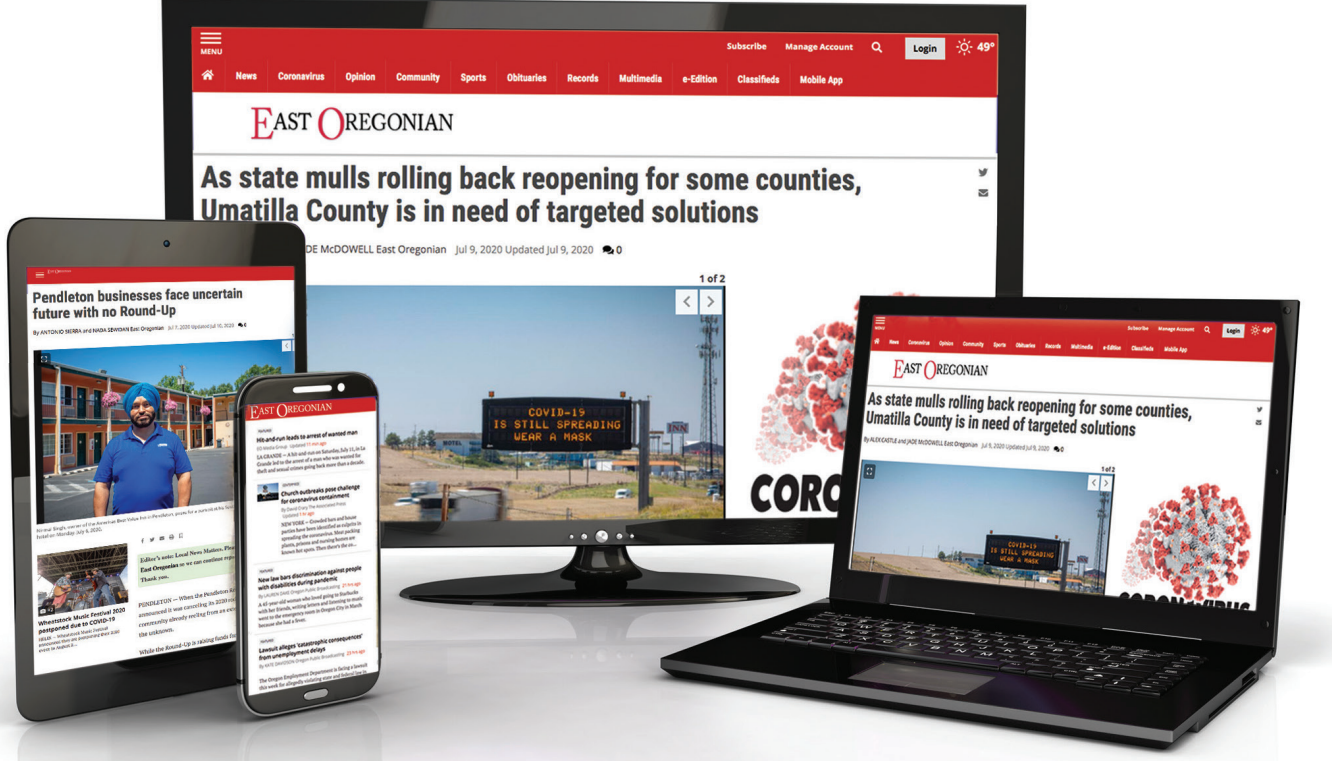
MENU

Subscribe Manage Account Login 49°

News Coronavirus Opinion Community Sports Obituaries Records Multimedia e-Edition Classifieds Mobile App

EAST OREGONIAN

As state mulls rolling back reopening for some counties, Umatilla County is in need of targeted solutions

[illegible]DE McDOWELL East Oregonian Jul 9, 2020 Updated Jul 9, 2020 0

1 of 2

COVID-19 IS STILL SPREADING WEAR A MASK

CORO

Pendleton businesses face uncertain future with no Round-Up

By ANTONIO SIERRA and NADA SEWIDAN East Oregonian Jul 7, 2020 Updated Jul 10, 2020

Editor's note: Local News Matters. Plea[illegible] East Oregonian so we can continue rep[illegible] Thank you.

PENDLETON — When the Pendleton R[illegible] announced it was canceling its 2020 ro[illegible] community already reeling from an eco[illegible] the unknown.

While the Round-Up is raising funds fo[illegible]

Wheatstock Music Festival 2020 postponed due to COVID-19

EAST OREGONIAN

Hit-and-run leads to arrest of wanted man

LA GRANDE — A hit-and-run on Saturday, July 11, in La Grande led to the arrest of a man who was wanted for theft and sexual crimes going back more than a decade.

Church outbreaks pose challenge for coronavirus containment

NEW YORK — Crowded bars and house parties have been identified as culprits in spreading the coronavirus.

New law bars discrimination against people with disabilities during pandemic

Lawsuit alleges 'catastrophic consequences' from unemployment delays

The Oregon Employment Department is facing a lawsuit this week

Subscribe Manage Account Login 49°

News Coronavirus Opinion Community Sports Obituaries Records Multimedia e-Edition Classifieds Mobile App

EAST OREGONIAN

As state mulls rolling back reopening for some counties, Umatilla County is in need of targeted solutions

By ALEX CASTLE and JADE McDOWELL East Oregonian Jul 9, 2020 Updated Jul 9, 2020 0

1 of 2

COVID-19 IS STILL SPREADING WEAR A MASK

CORONAVIRUS